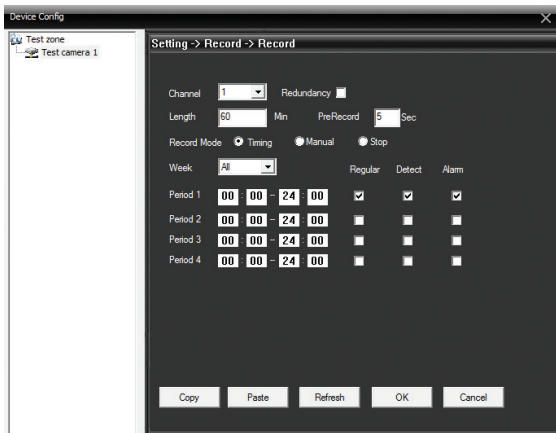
Device Config

Test zone
Test camera 1

Setting -> Record -> Record

Channel 1 Redundancy
Length 60 Min PreRecord 5 Sec
Record Mode Timing Manual Stop
Week All Regular Detect Alarm
Period 1 00 : 00 - 24 : 00
Period 2 00 : 00 - 24 : 00
Period 3 00 : 00 - 24 : 00
Period 4 00 : 00 - 24 : 00

Copy Paste Refresh OK Cancel